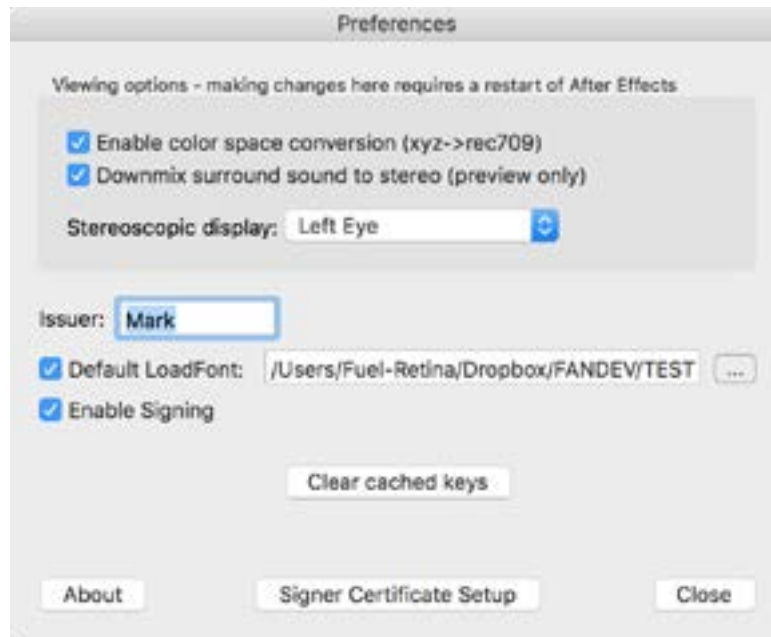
Preferences

Viewing options - making changes here requires a restart of After Effects

Enable color space conversion (xyz->rec709)
Downmix surround sound to stereo (preview only)

Stereoscopic display: Left Eye

Issuer: Mark

Default LoadFont: /Users/Fuel-Retina/Dropbox/FANDEV/TEST ...

Enable Signing

Clear cached keys

About Signer Certificate Setup Close